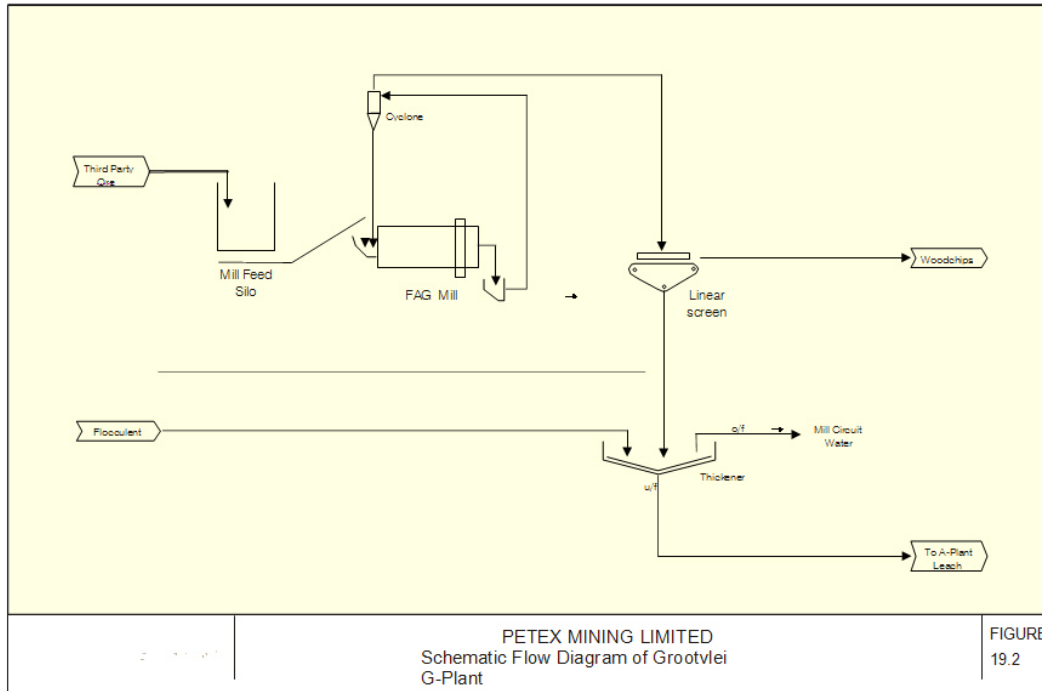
Cyclone

Third Party Ore

Mill Feed Silo

FAG Mill

Linear screen

Woodchips

Flocculent

o/f

Mill Circuit Water

Thickener

u/f

To A-Plant Leach

PETEX MINING LIMITED
Schematic Flow Diagram of Grootvlei G-Plant

FIGURE
19.2